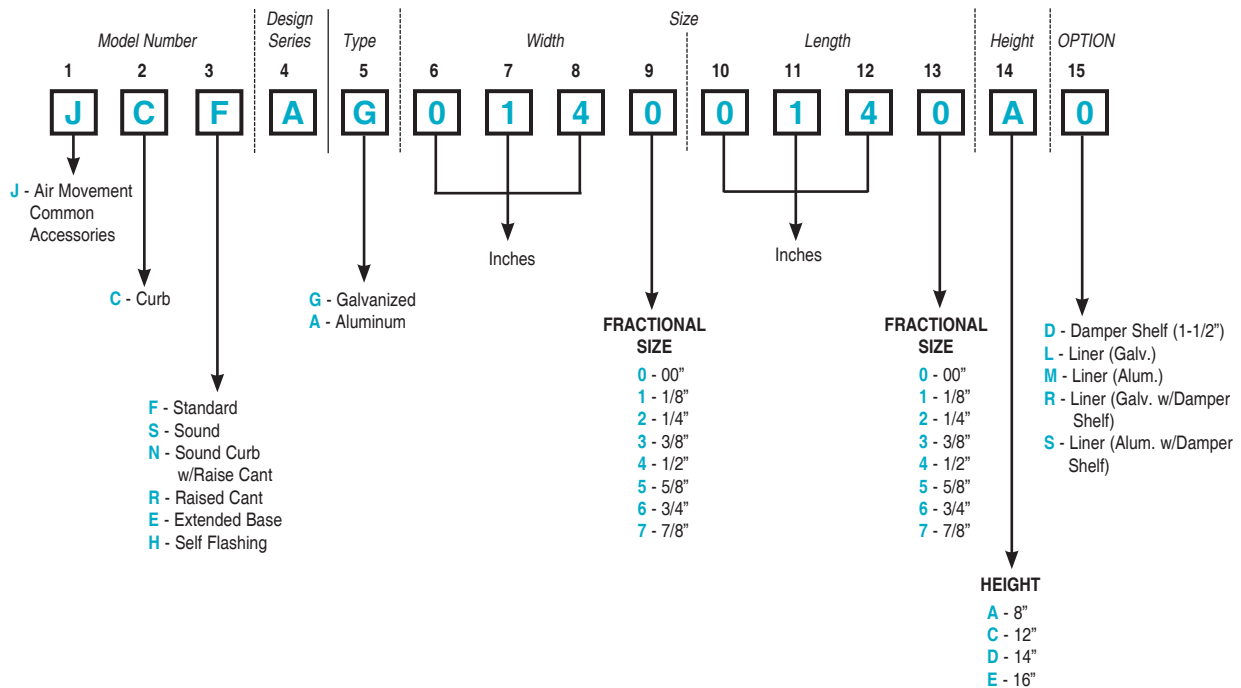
Model Number | Design Series | Type | Size | Width | Length | Height | OPTION

1 2 3 4 5 6 7 8 9 10 11 12 13 14 15

J C F A G 0 1 4 0 0 1 4 0 A 0

J - Air Movement Common Accessories

C - Curb

F - Standard
S - Sound
N - Sound Curb w/Raise Cant
R - Raised Cant
E - Extended Base
H - Self Flashing

G - Galvanized
A - Aluminum

Inches

FRACTIONAL SIZE
0 - 00"
1 - 1/8"
2 - 1/4"
3 - 3/8"
4 - 1/2"
5 - 5/8"
6 - 3/4"
7 - 7/8"

Inches

FRACTIONAL SIZE
0 - 00"
1 - 1/8"
2 - 1/4"
3 - 3/8"
4 - 1/2"
5 - 5/8"
6 - 3/4"
7 - 7/8"

HEIGHT
A - 8"
C - 12"
D - 14"
E - 16"

D - Damper Shelf (1-1/2")
L - Liner (Galv.)
M - Liner (Alum.)
R - Liner (Galv. w/Damper Shelf)
S - Liner (Alum. w/Damper Shelf)